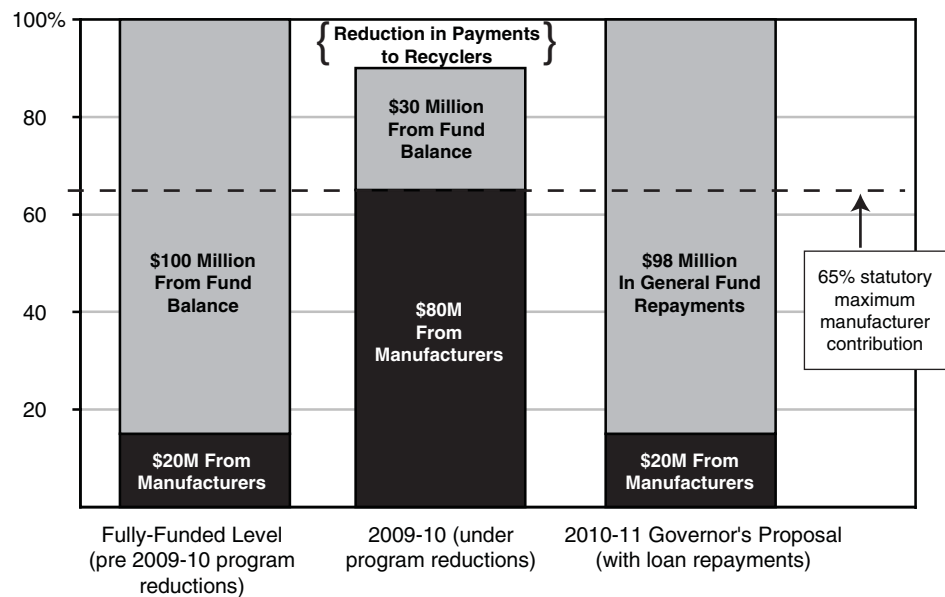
100%

80

60

40

20

Reduction in Payments to Recyclers

$100 Million From Fund Balance

$20M From Manufacturers

$30 Million From Fund Balance

$80M From Manufacturers

$98 Million In General Fund Repayments

$20M From Manufacturers

65% statutory maximum manufacturer contribution

Fully-Funded Level (pre 2009-10 program reductions)

2009-10 (under program reductions)

2010-11 Governor's Proposal (with loan repayments)